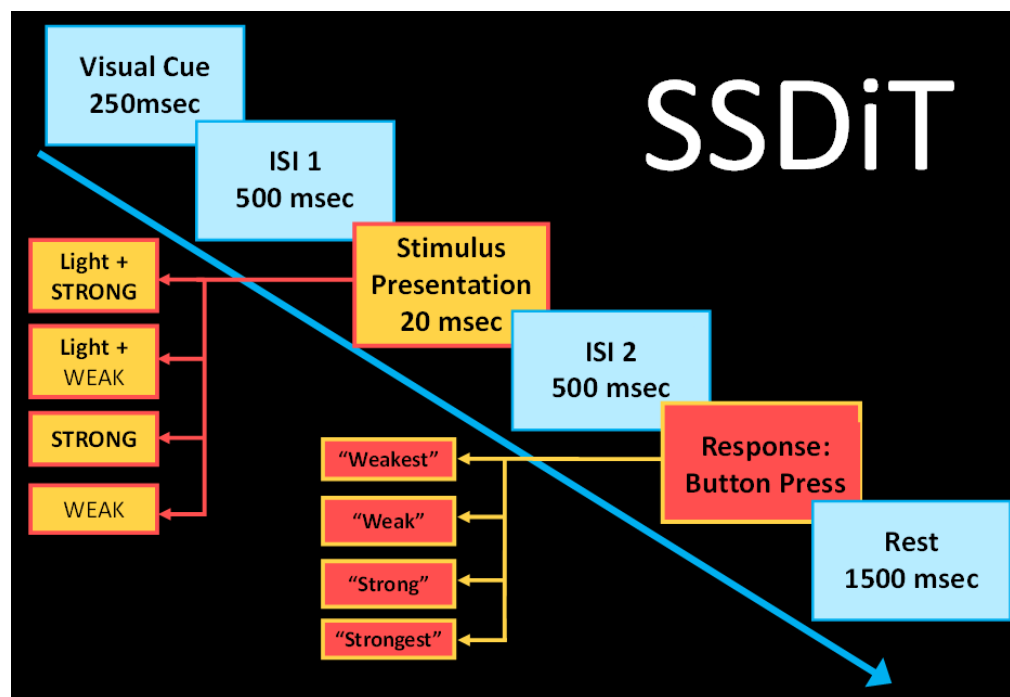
SSDiT

Visual Cue
250msec

ISI 1
500 msec

Stimulus Presentation
20 msec

Light + STRONG

Light + WEAK

STRONG

WEAK

ISI 2
500 msec

Response: Button Press

“Weakest”

“Weak”

“Strong”

“Strongest”

Rest
1500 msec